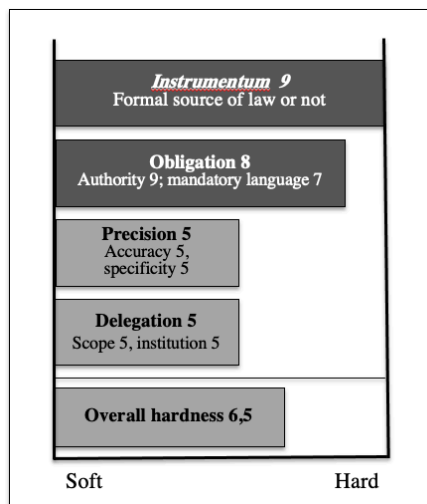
Instrumentum 9
Formal source of law or not

Obligation 8
Authority 9; mandatory language 7

Precision 5
Accuracy 5, specificity 5

Delegation 5
Scope 5, institution 5

Overall hardness 6,5

Soft

Hard